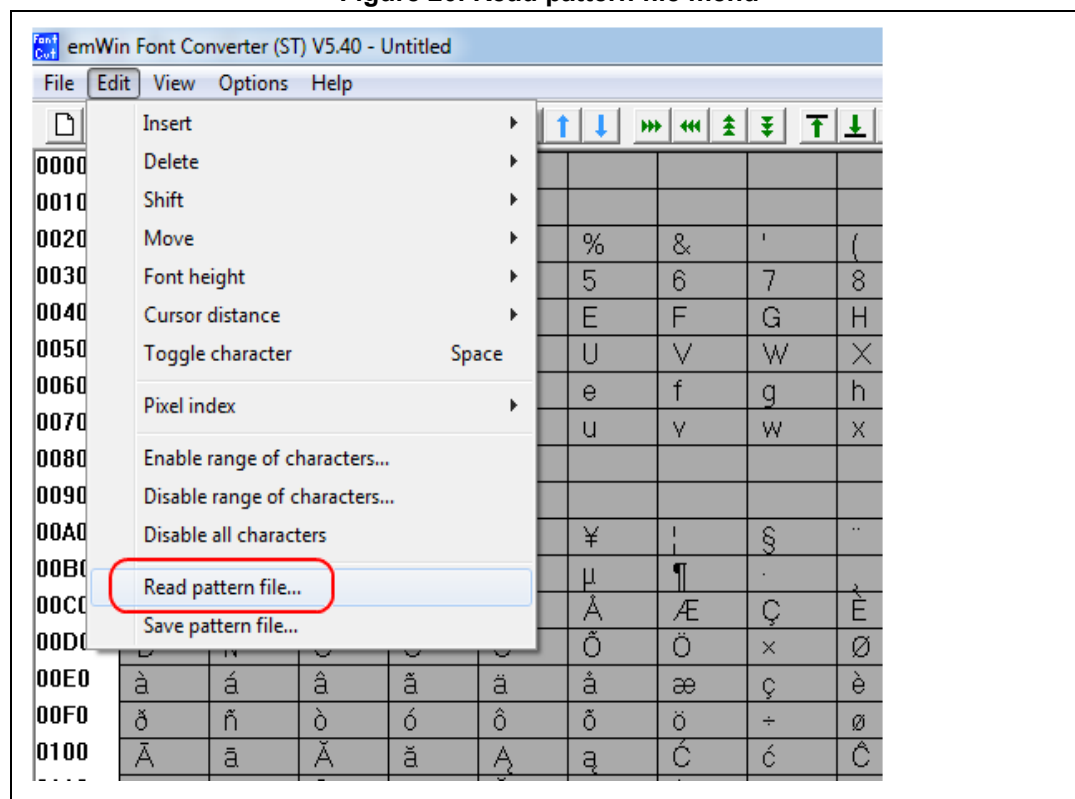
Figure 25. Read pattern file menu

Font Cvt emWin Font Converter (ST) V5.40 - Untitled

File Edit View Options Help

Insert
Delete
Shift
Move
Font height
Cursor distance
Toggle character Space
Pixel index
Enable range of characters...
Disable range of characters...
Disable all characters
Read pattern file...
Save pattern file...

| 0000 | | | | |
|---|---|---|---|---|
| 0010 | | | | |
| 0020 | % | & | ' | ( |
| 0030 | 5 | 6 | 7 | 8 |
| 0040 | E | F | G | H |
| 0050 | U | V | W | X |
| 0060 | e | f | g | h |
| 0070 | u | v | w | x |
| 0080 | | | | |
| 0090 | | | | |
| 00A0 | ¥ | ¦ | § | ¨ |
| 00B0 | µ | ¶ | · | ¸ |
| 00C0 | Å | Æ | Ç | È |
| 00D0 | Õ | Ö | × | Ø |

| 00E0 | à | á | â | ã | ä | å | æ | ç | è |
|---|---|---|---|---|---|---|---|---|---|
| 00F0 | ð | ñ | ò | ó | ô | õ | ö | ÷ | ø |
| 0100 | Ā | ā | Ă | ă | Ą | ą | Ć | ć | Ĉ |